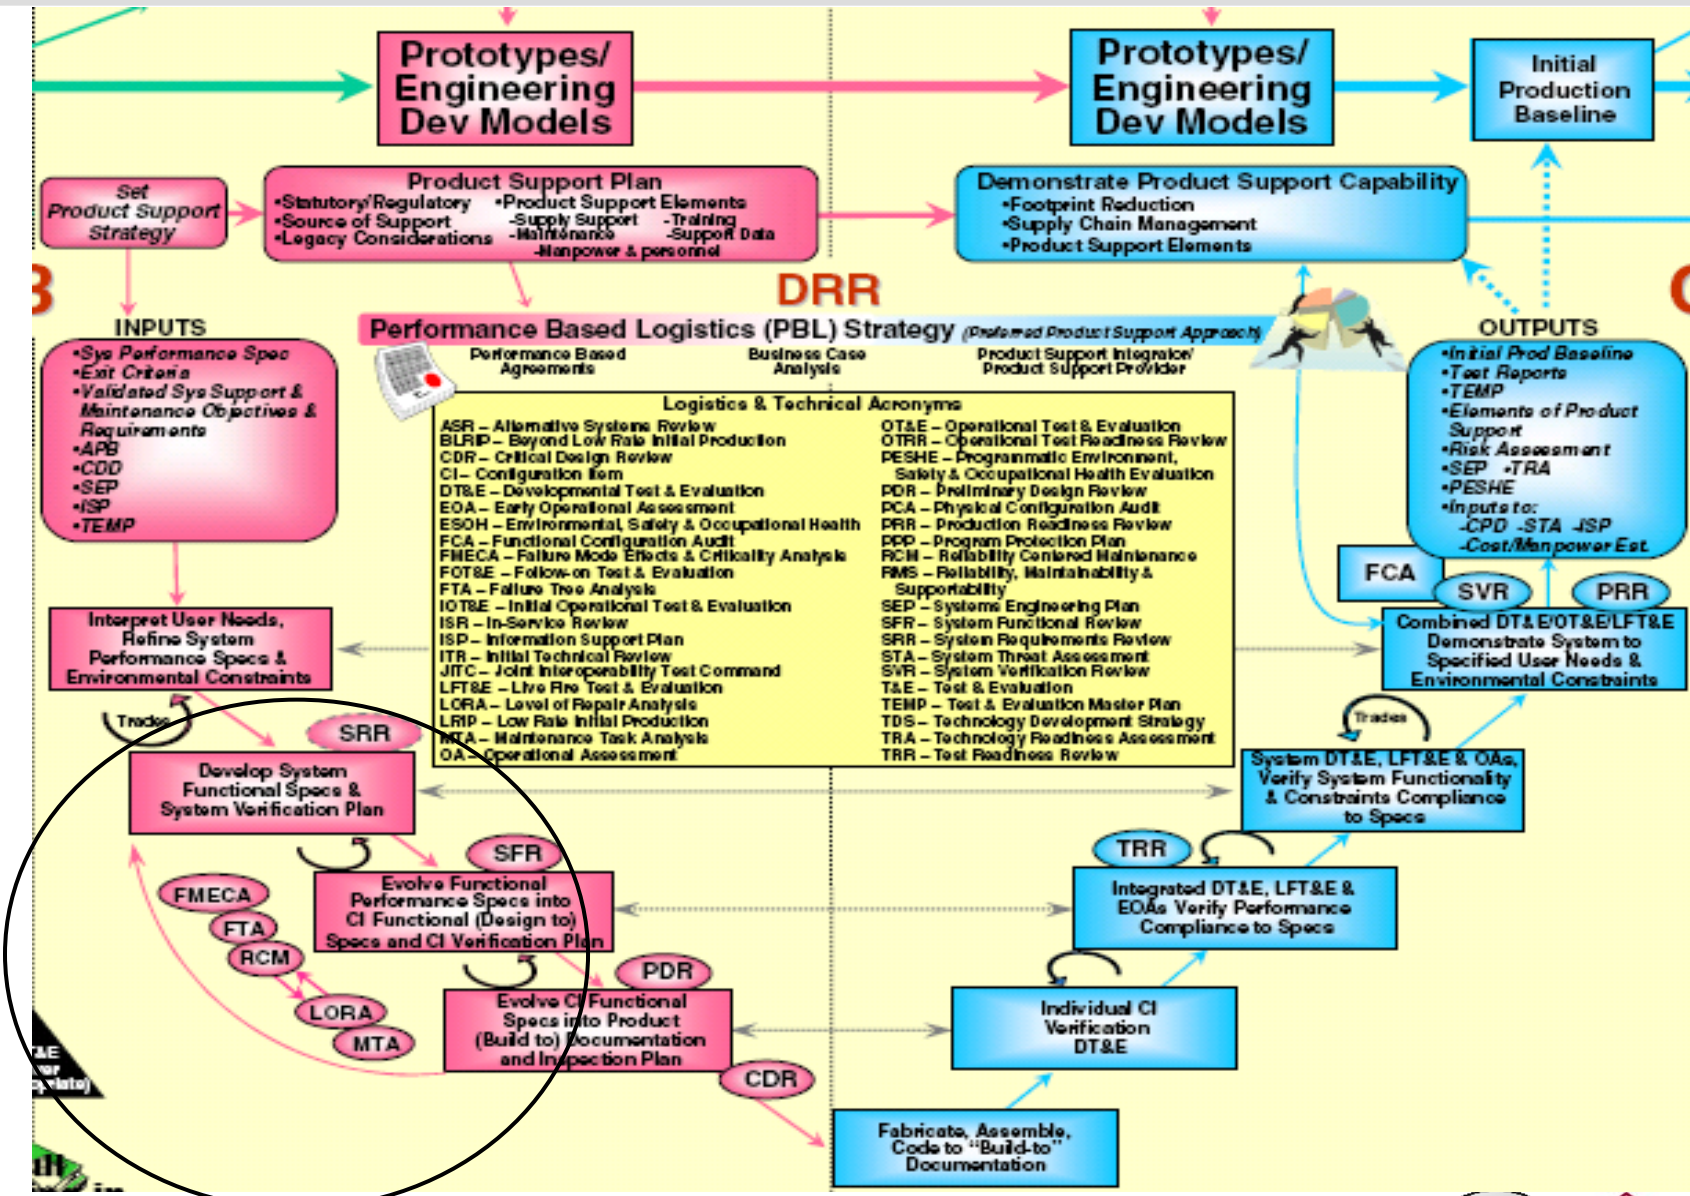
Prototypes/ Engineering Dev Models

Prototypes/ Engineering Dev Models

Initial Production Baseline

Set Product Support Strategy

Product Support Plan
•Statutory/Regulatory
•Source of Support
•Legacy Considerations
•Product Support Elements
-Supply Support -Training
-Maintenance -Support Data
-Manpower & personnel

Demonstrate Product Support Capability
•Footprint Reduction
•Supply Chain Management
•Product Support Elements

B

DRR

C

INPUTS
•Sys Performance Spec
•Exit Criteria
•Validated Sys Support & Maintenance Objectives & Requirements
•APB
•CDD
•SEP
•ISP
•TEMP

Performance Based Logistics (PBL) Strategy (Preferred Product Support Approach)

Performance Based Agreements

Business Case Analysis

Product Support Integrator/ Product Support Provider

OUTPUTS
•Initial Prod Baseline
•Test Reports
•TEMP
•Elements of Product Support
•Risk Assessment
•SEP •TRA
•PESHE
•Inputs to:
-CPD -STA -ISP
-Cost/Manpower Est.

Logistics & Technical Acronyms

ASR – Alternative Systems Review
BLRIP – Beyond Low Rate Initial Production
CDR – Critical Design Review
CI – Configuration Item
DT&E – Developmental Test & Evaluation
EOA – Early Operational Assessment
ESOH – Environmental, Safety & Occupational Health
FCA – Functional Configuration Audit
FMECA – Failure Mode Effects & Criticality Analysis
FOT&E – Follow-on Test & Evaluation
FTA – Failure Tree Analysis
IOT&E – Initial Operational Test & Evaluation
ISR – In-Service Review
ISP – Information Support Plan
ITR – Initial Technical Review
JITC – Joint Interoperability Test Command
LFT&E – Live Fire Test & Evaluation
LORA – Level of Repair Analysis
LRIP – Low Rate Initial Production
MTA – Maintenance Task Analysis
OA – Operational Assessment
OT&E – Operational Test & Evaluation
OTRR – Operational Test Readiness Review
PESHE – Programmatic Environment, Safety & Occupational Health Evaluation
PDR – Preliminary Design Review
PCA – Physical Configuration Audit
PRR – Production Readiness Review
PPP – Program Protection Plan
RCM – Reliability Centered Maintenance
RMS – Reliability, Maintainability & Supportability
SEP – Systems Engineering Plan
SFR – System Functional Review
SRR – System Requirements Review
STA – System Threat Assessment
SVR – System Verification Review
T&E – Test & Evaluation
TEMP – Test & Evaluation Master Plan
TDS – Technology Development Strategy
TRA – Technology Readiness Assessment
TRR – Test Readiness Review

FCA

SVR

PRR

Interpret User Needs, Refine System Performance Specs & Environmental Constraints

Combined DT&E/OT&E/LFT&E Demonstrate System to Specified User Needs & Environmental Constraints

Trades

Trades

SRR

Develop System Functional Specs & System Verification Plan

System DT&E, LFT&E & OAs, Verify System Functionality & Constraints Compliance to Specs

SFR

TRR

FMECA

Evolve Functional Performance Specs into CI Functional (Design to) Specs and CI Verification Plan

Integrated DT&E, LFT&E & EOAs Verify Performance Compliance to Specs

FTA

RCM

PDR

LORA

MTA

Evolve CI Functional Specs into Product (Build to) Documentation and Inspection Plan

Individual CI Verification DT&E

CDR

Fabricate, Assemble, Code to "Build-to" Documentation

T&E
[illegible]
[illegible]